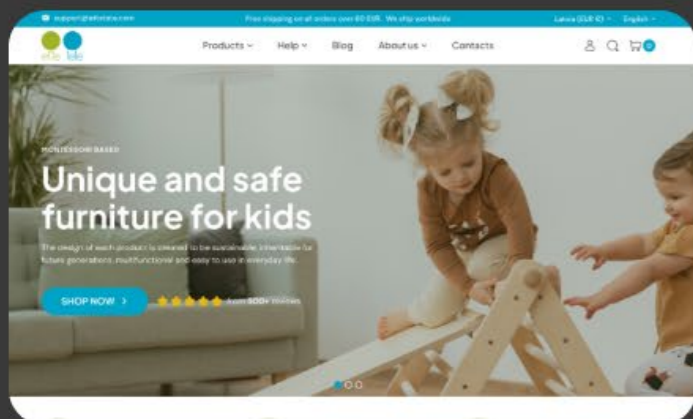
support@ellelalo.com
Free shipping on all orders over 60 EUR. We ship worldwide
Latvia (EUR €) English

ellelalo

Products Help Blog About us Contacts

0

MONTESSORI BASED

Unique and safe furniture for kids

The design of each product is created to be sustainable, inheritable for future generations, multifunctional and easy to use in everyday life.

SHOP NOW >

from 800+ reviews